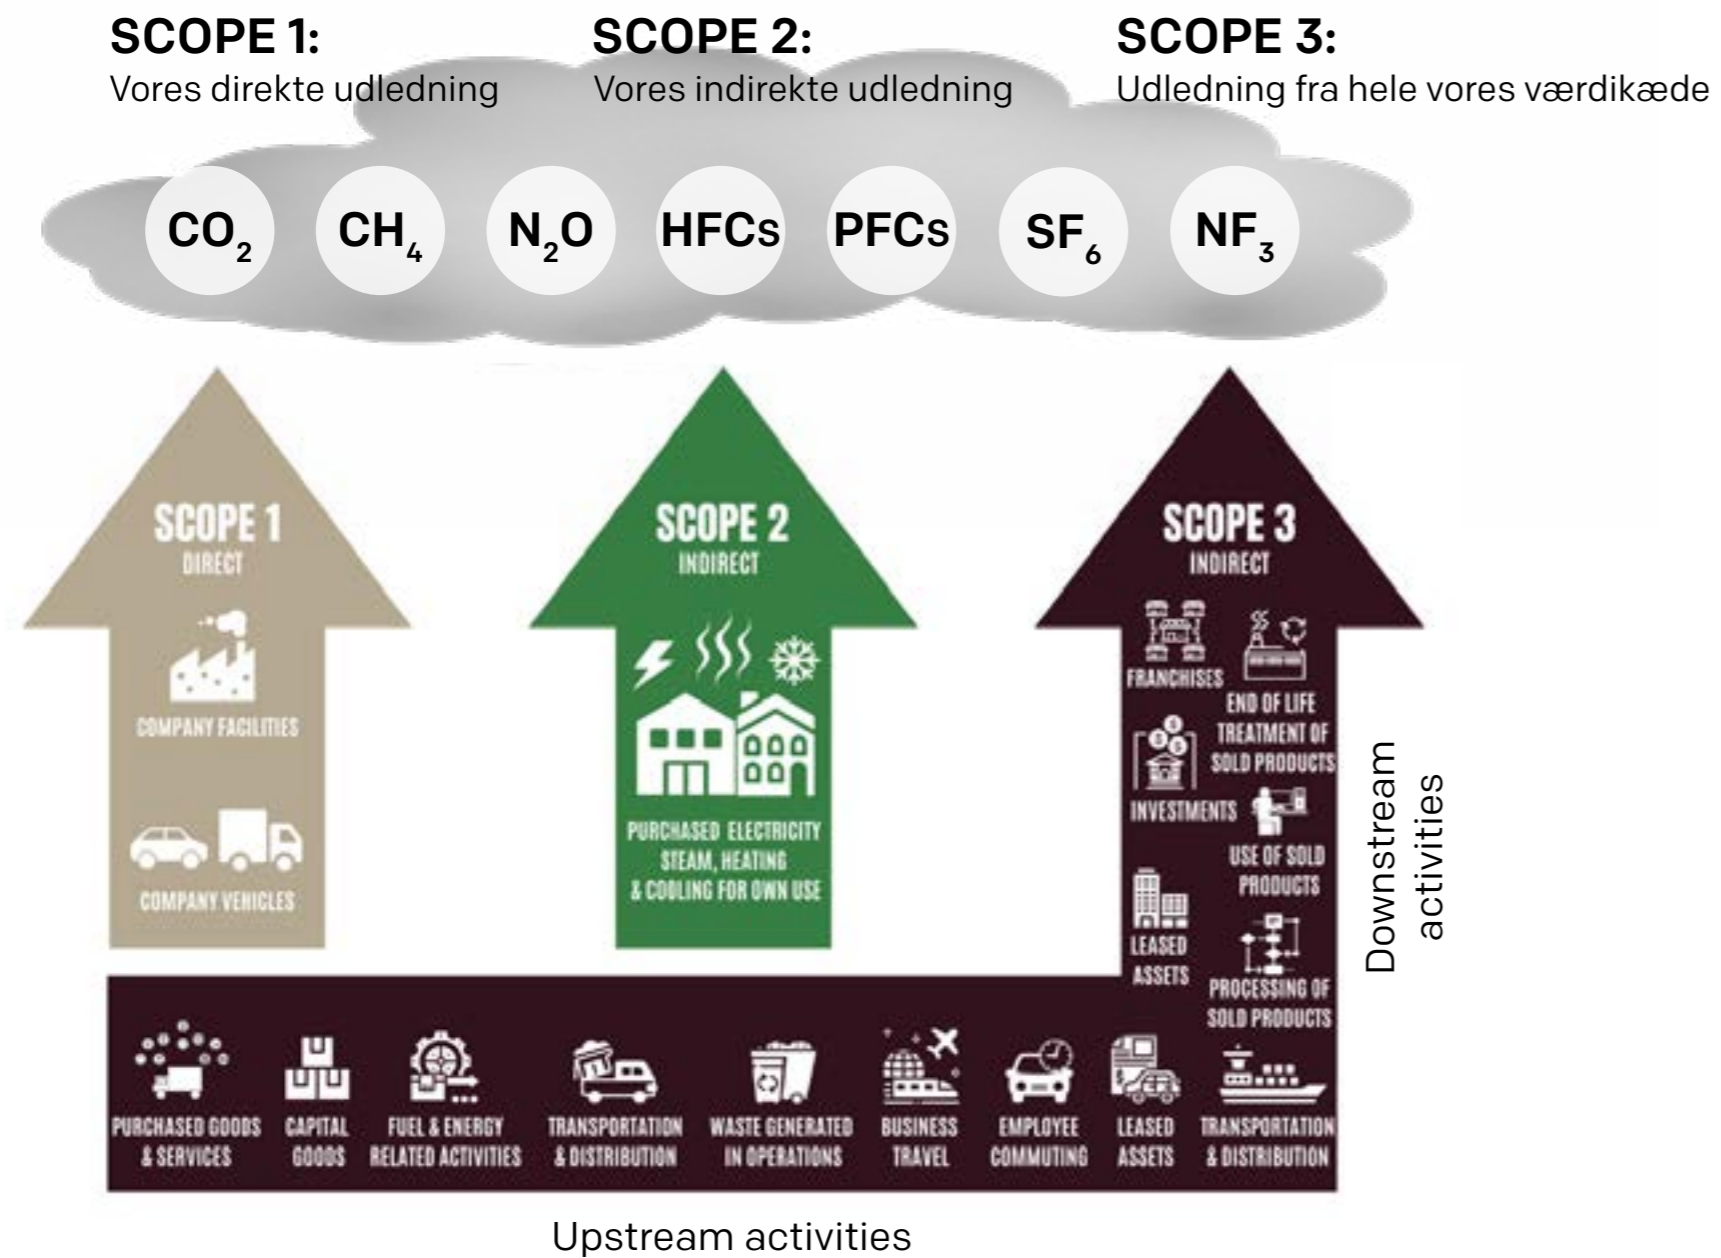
SCOPE 1:
Vores direkte udledning

SCOPE 2:
Vores indirekte udledning

SCOPE 3:
Udledning fra hele vores værdikæde

$CO_2$ $CH_4$ $N_2O$ HFCs PFCs $SF_6$ $NF_3$

SCOPE 1
DIRECT
COMPANY FACILITIES
COMPANY VEHICLES

SCOPE 2
INDIRECT
PURCHASED ELECTRICITY STEAM, HEATING & COOLING FOR OWN USE

SCOPE 3
INDIRECT
FRANCHISES
END OF LIFE TREATMENT OF SOLD PRODUCTS
INVESTMENTS
USE OF SOLD PRODUCTS
LEASED ASSETS
PROCESSING OF SOLD PRODUCTS

Downstream activities

PURCHASED GOODS & SERVICES
CAPITAL GOODS
FUEL & ENERGY RELATED ACTIVITIES
TRANSPORTATION & DISTRIBUTION
WASTE GENERATED IN OPERATIONS
BUSINESS TRAVEL
EMPLOYEE COMMUTING
LEASED ASSETS
TRANSPORTATION & DISTRIBUTION

Upstream activities